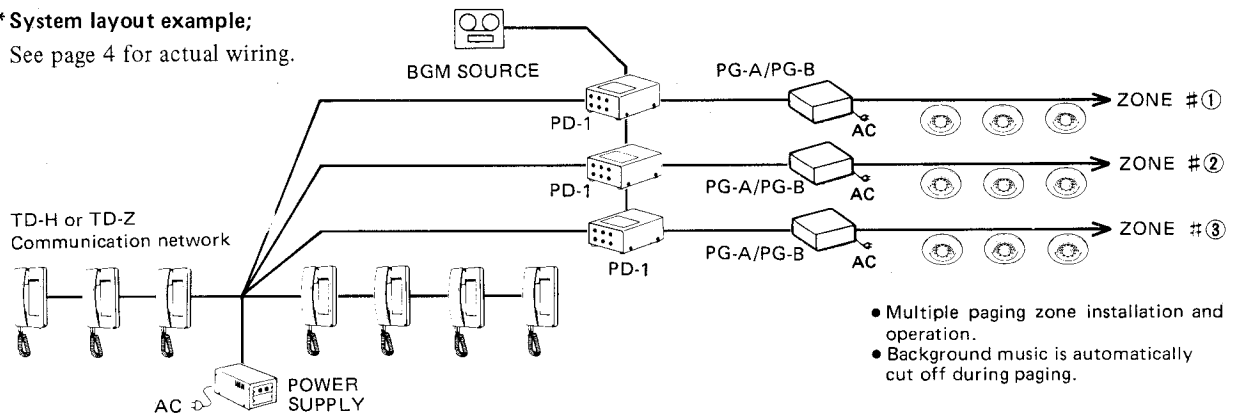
* System layout example;
See page 4 for actual wiring.

BGM SOURCE

PD-1

PG-A/PG-B

AC

ZONE #①

PD-1

PG-A/PG-B

AC

ZONE #②

TD-H or TD-Z
Communication network

PD-1

PG-A/PG-B

AC

ZONE #③

• Multiple paging zone installation and operation.
• Background music is automatically cut off during paging.

AC

POWER SUPPLY